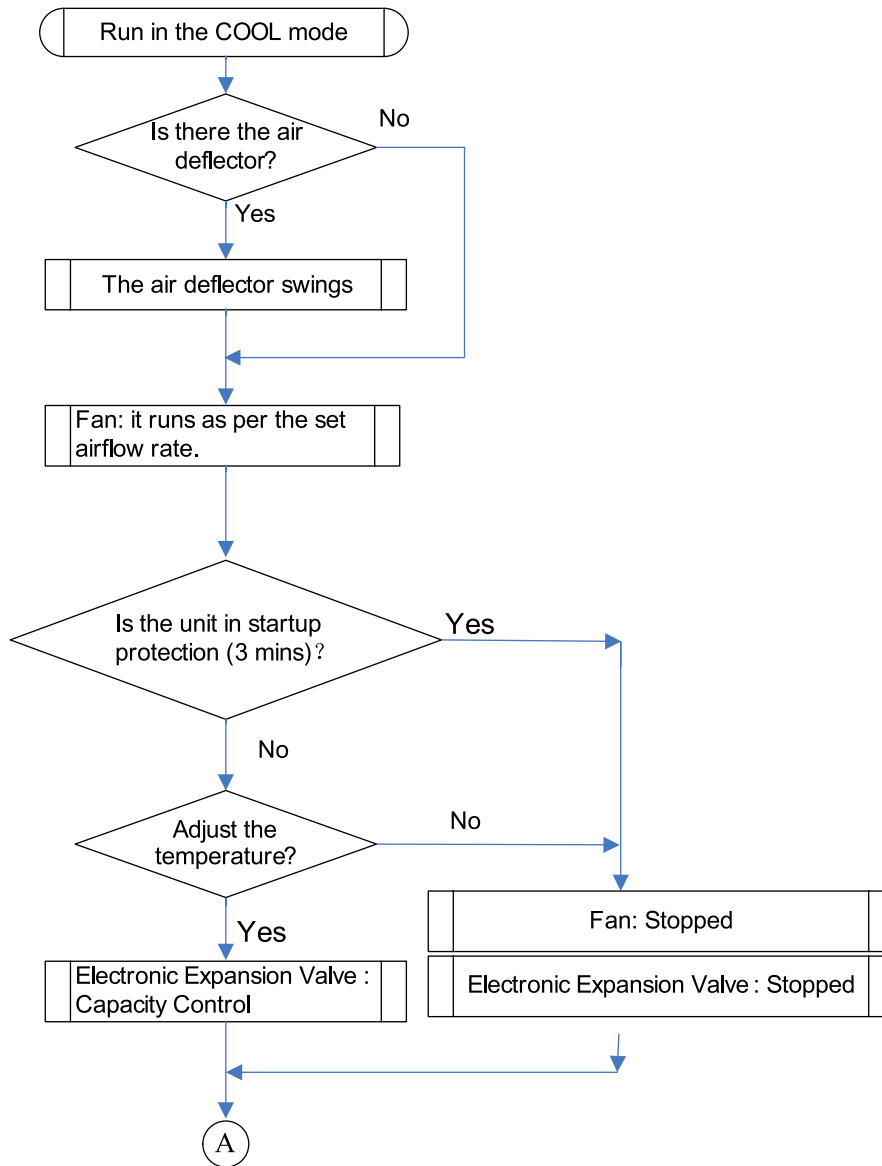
Run in the COOL mode

Is there the air deflector?

No

Yes

The air deflector swings

Fan: it runs as per the set airflow rate.

Is the unit in startup protection (3 mins)?

Yes

No

Adjust the temperature?

No

Yes

Fan: Stopped

Electronic Expansion Valve : Capacity Control

Electronic Expansion Valve : Stopped

A